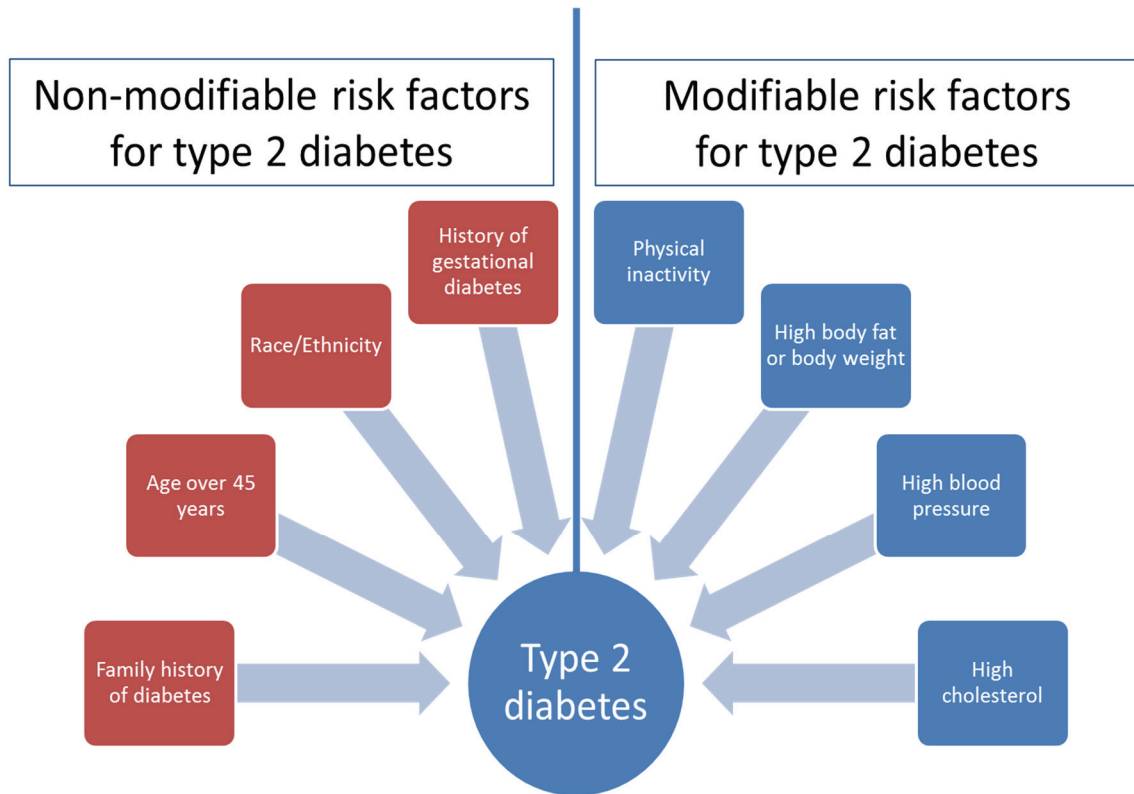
Non-modifiable risk factors for type 2 diabetes

Modifiable risk factors for type 2 diabetes

History of gestational diabetes

Race/Ethnicity

Age over 45 years

Family history of diabetes

Physical inactivity

High body fat or body weight

High blood pressure

High cholesterol

Type 2 diabetes